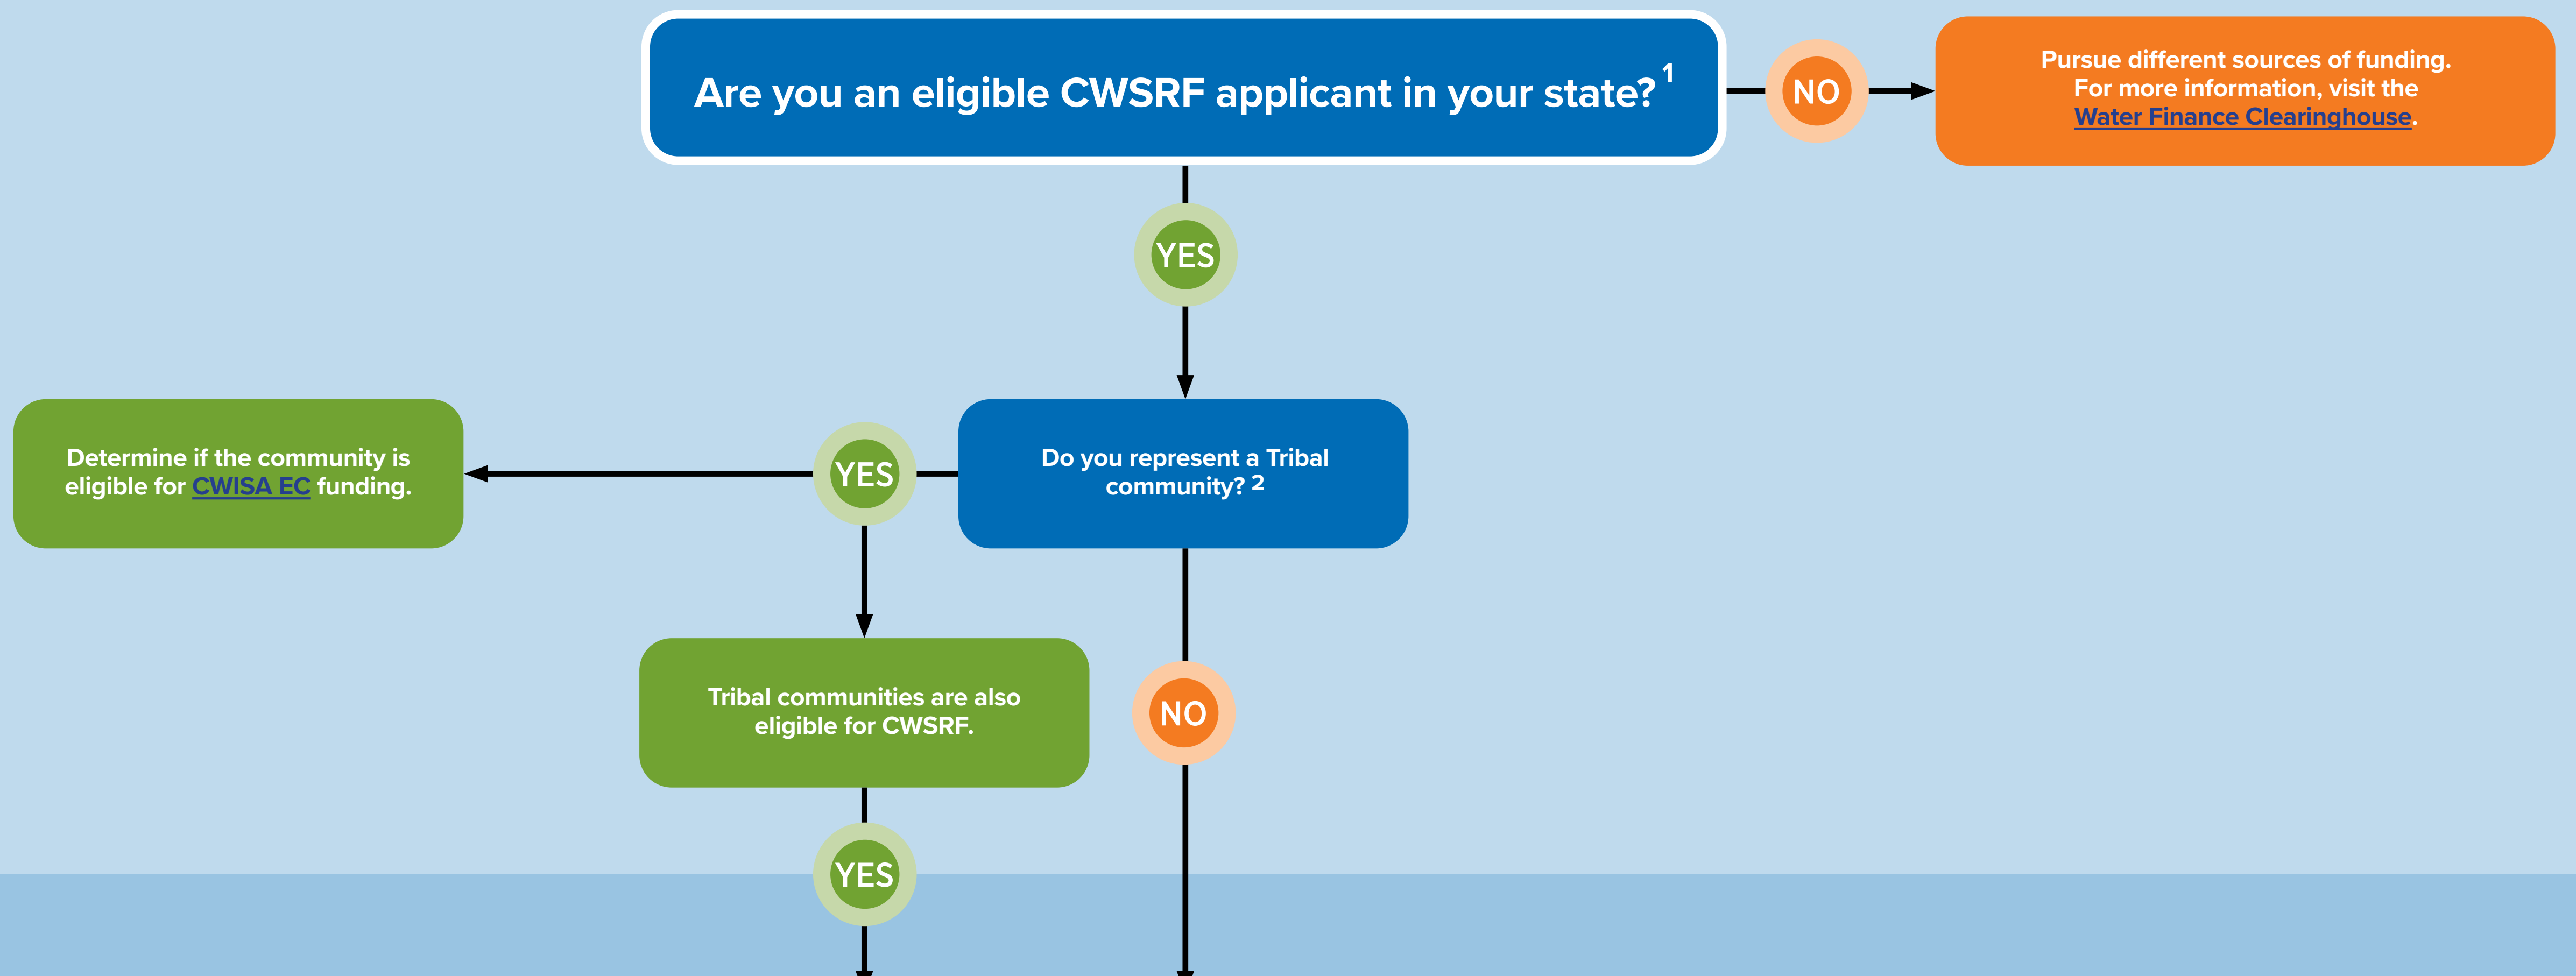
Are you an eligible CWSRF applicant in your state? $^1$

NO

Pursue different sources of funding. For more information, visit the Water Finance Clearinghouse.

YES

Do you represent a Tribal community? $^2$

YES

Determine if the community is eligible for CWISA EC funding.

Tribal communities are also eligible for CWSRF.

NO

YES